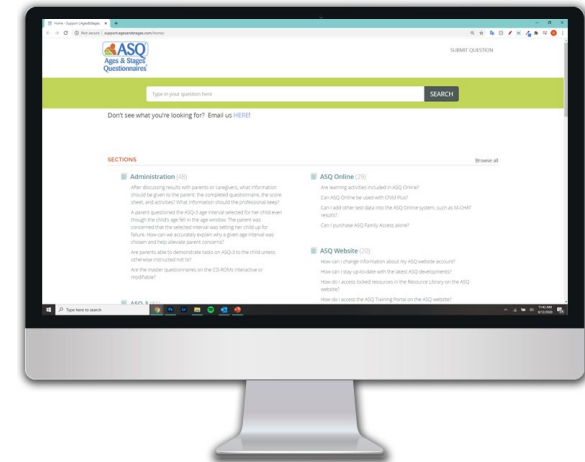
Home - Support | AgesStages

Not secure | support.agesandstages.com/home

ASQ
Ages & Stages
Questionnaires

SUBMIT QUESTION

Type in your question here

SEARCH

Don't see what you're looking for? Email us HERE!

SECTIONS

Browse all

Administration (48)

After discussing results with parents or caregivers, what information should be given to the parent: the completed questionnaire, the score sheet, and activities? What information should the professional keep?

A parent questioned the ASQ-3 age interval selected for her child even though the child's age fell in the age window. The parent was concerned that the selected interval was setting her child up for failure. How can we accurately explain why a given age interval was chosen and help alleviate parent concerns?

Are parents able to demonstrate tasks on ASQ-3 to the child unless otherwise instructed not to?

Are the master questionnaires on the CD-ROMs interactive or modifiable?

ASQ-3 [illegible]

ASQ Online (29)

Are learning activities included in ASQ Online?

Can ASQ Online be used with Child Plus?

Can I add other test data into the ASQ Online system, such as M-CHAT results?

Can I purchase ASQ Family Access alone?

ASQ Website (20)

How can I change information about my ASQ website account?

How can I stay up-to-date with the latest ASQ developments?

How do I access locked resources in the Resource Library on the ASQ website?

How do I access the ASQ Training Portal on the ASQ website?

Type here to search

11:46 AM
8/13/2020